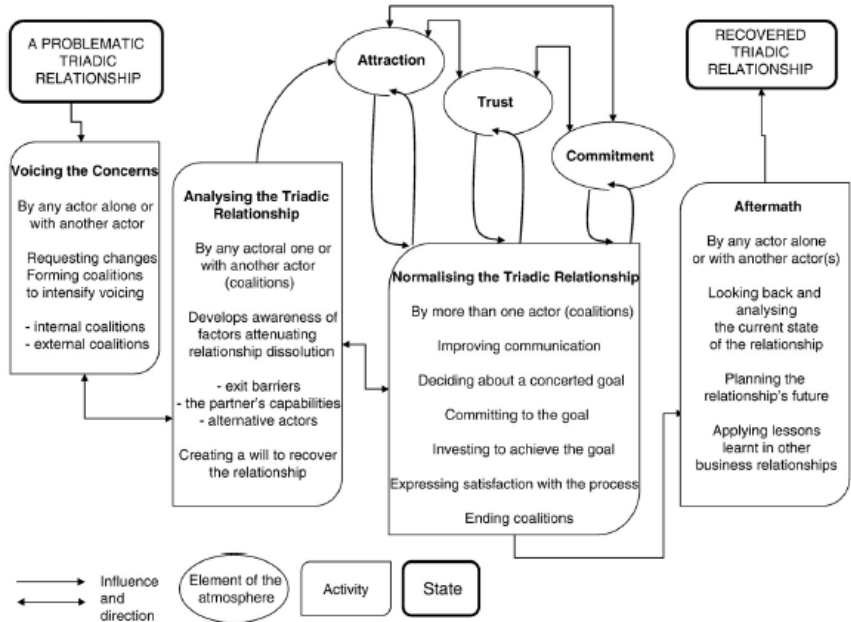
A PROBLEMATIC TRIADIC RELATIONSHIP

Voicing the Concerns

By any actor alone or with another actor

Requesting changes
Forming coalitions to intensify voicing

- internal coalitions
- external coalitions

Analysing the Triadic Relationship

By any actoral one or with another actor (coalitions)

Develops awareness of factors attenuating relationship dissolution

- exit barriers
- the partner's capabilities
- alternative actors

Creating a will to recover the relationship

Attraction

Trust

Commitment

Normalising the Triadic Relationship

By more than one actor (coalitions)

Improving communication

Deciding about a concerted goal

Committing to the goal

Investing to achieve the goal

Expressing satisfaction with the process

Ending coalitions

RECOVERED TRIADIC RELATIONSHIP

Aftermath

By any actor alone or with another actor(s)

Looking back and analysing the current state of the relationship

Planning the relationship's future

Applying lessons learnt in other business relationships

Influence and direction

Element of the atmosphere

Activity

State